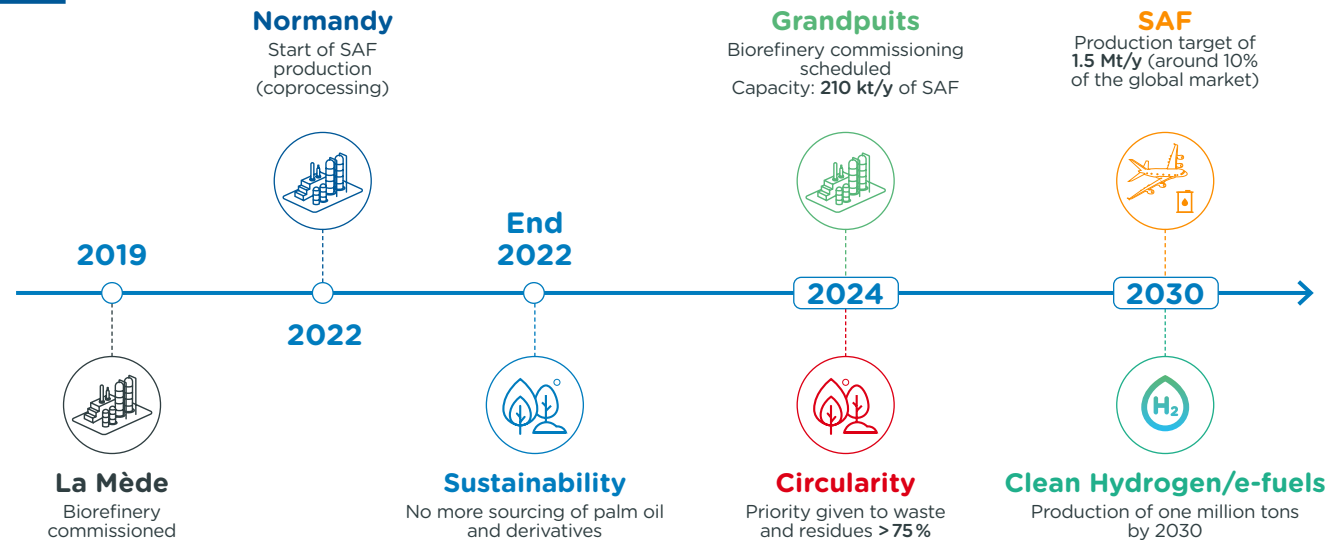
Normandy
Start of SAF production (coprocessing)

Grandpuits
Biorefinery commissioning scheduled
Capacity: 210 kt/y of SAF

SAF
Production target of 1.5 Mt/y (around 10% of the global market)

2019

End 2022

2022

2024

2030

$H_2$

La Mède
Biorefinery commissioned

Sustainability
No more sourcing of palm oil and derivatives

Circularity
Priority given to waste and residues > 75 %

Clean Hydrogen/e-fuels
Production of one million tons by 2030